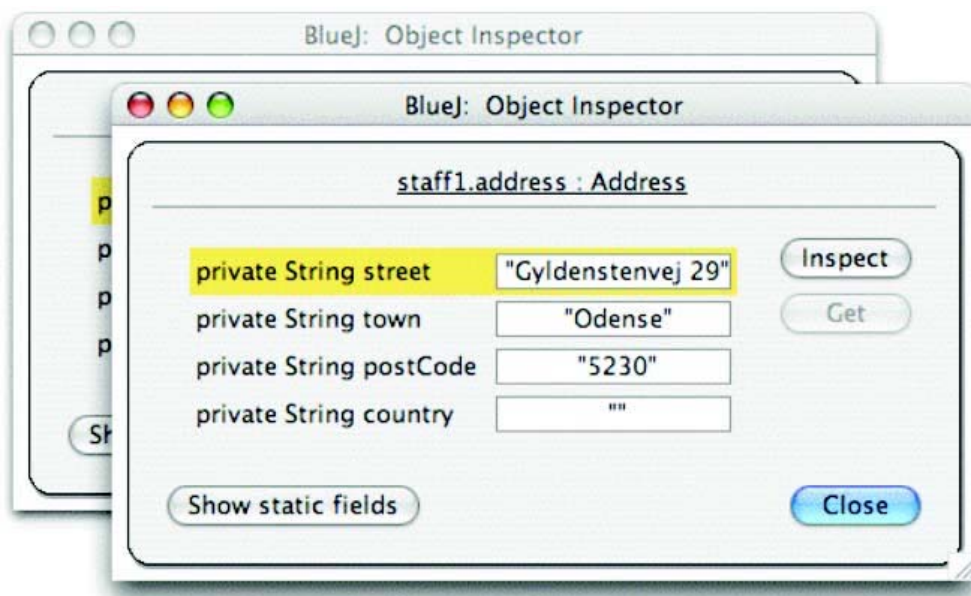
BlueJ: Object Inspector

p
p
p
p
Sh

BlueJ: Object Inspector

staff1.address : Address

| | |
|---|---|
| private String street | "Gyldenstenvej 29" |
| private String town | "Odense" |
| private String postCode | "5230" |
| private String country | "" |

Inspect
Get

Show static fields
Close